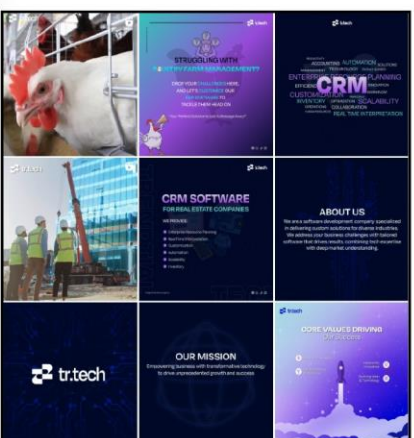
STRUGGLING WITH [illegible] FARM MANAGEMENT?

DROP YOUR CHALLENGES HERE, AND LET'S CUSTOMIZE OUR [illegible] TO TACKLE THEM HEAD-ON

CRM

ENTERPRISE

PLANNING

CUSTOMIZATION

SCALABILITY

INVENTORY

AUTOMATION

REAL TIME INTERPRETATION

ACCOUNTING

SOLUTIONS

EFFICIENCY

COLLABORATION

CRM SOFTWARE

FOR REAL ESTATE COMPANIES

ABOUT US

We are a software development company specialized in delivering custom solutions for diverse industries. We address your business challenges with tailored software that drives results, combining tech expertise with deep market understanding.

tr.tech

OUR MISSION

Empowering business with transformative technology to drive unprecedented growth and success

CORE VALUES DRIVING OUR SUCCESS